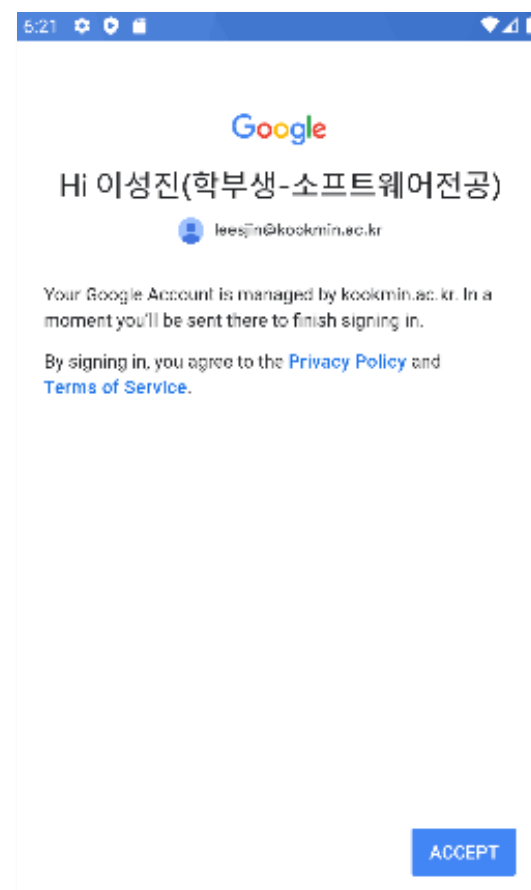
5:21

Google

Hi 이성진(학부생-소프트웨어전공)

leesjin@kookmin.ac.kr

Your Google Account is managed by kookmin.ac.kr. In a moment you'll be sent there to finish signing in.

By signing in, you agree to the Privacy Policy and Terms of Service.

ACCEPT